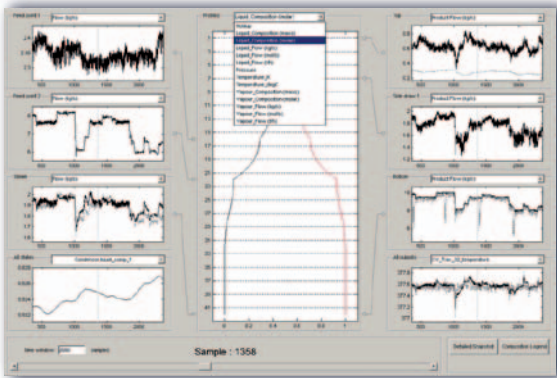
Feed point 1
Flow (kg/s)

Feed point 2
Flow (kg/s)

Vapor
Flow (kg/s)

All states
Condenser.liquid_comp_1

Profiles
Liquid_Composition (molar)
Nothing
Liquid_Composition (mass)
Liquid_Composition (molar)
Liquid_Flow (kg/s)
Liquid_Flow (mol/s)
Liquid_Flow (l/h)
Pressure
Temperature_K
Temperature_degC
Vapour_Composition (mass)
Vapour_Composition (molar)
Vapour_Flow (kg/s)
Vapour_Flow (mol/s)
Vapour_Flow (l/h)

Top
Product Flow (kg/s)

Side draw 1
Product Flow (kg/s)

Bottom
Product Flow (kg/s)

All outputs
TY_Tray_10_Temperature

time window: 3000 samples

Sample : 1358

Detailed Snapshot
Composition Legend